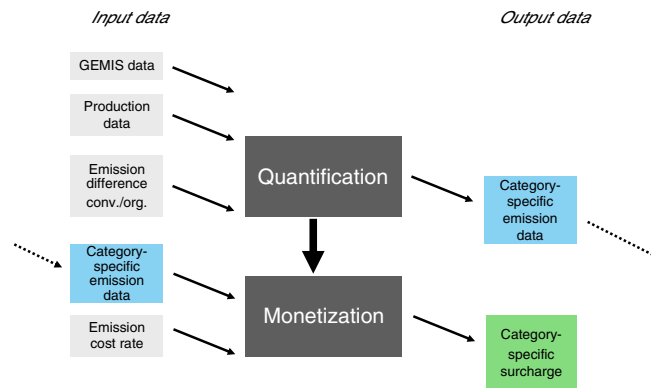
Input data

Output data

GEMIS data

Production data

Emission difference conv./org.

Quantification

Category-specific emission data

Category-specific emission data

Monetization

Emission cost rate

Category-specific surcharge